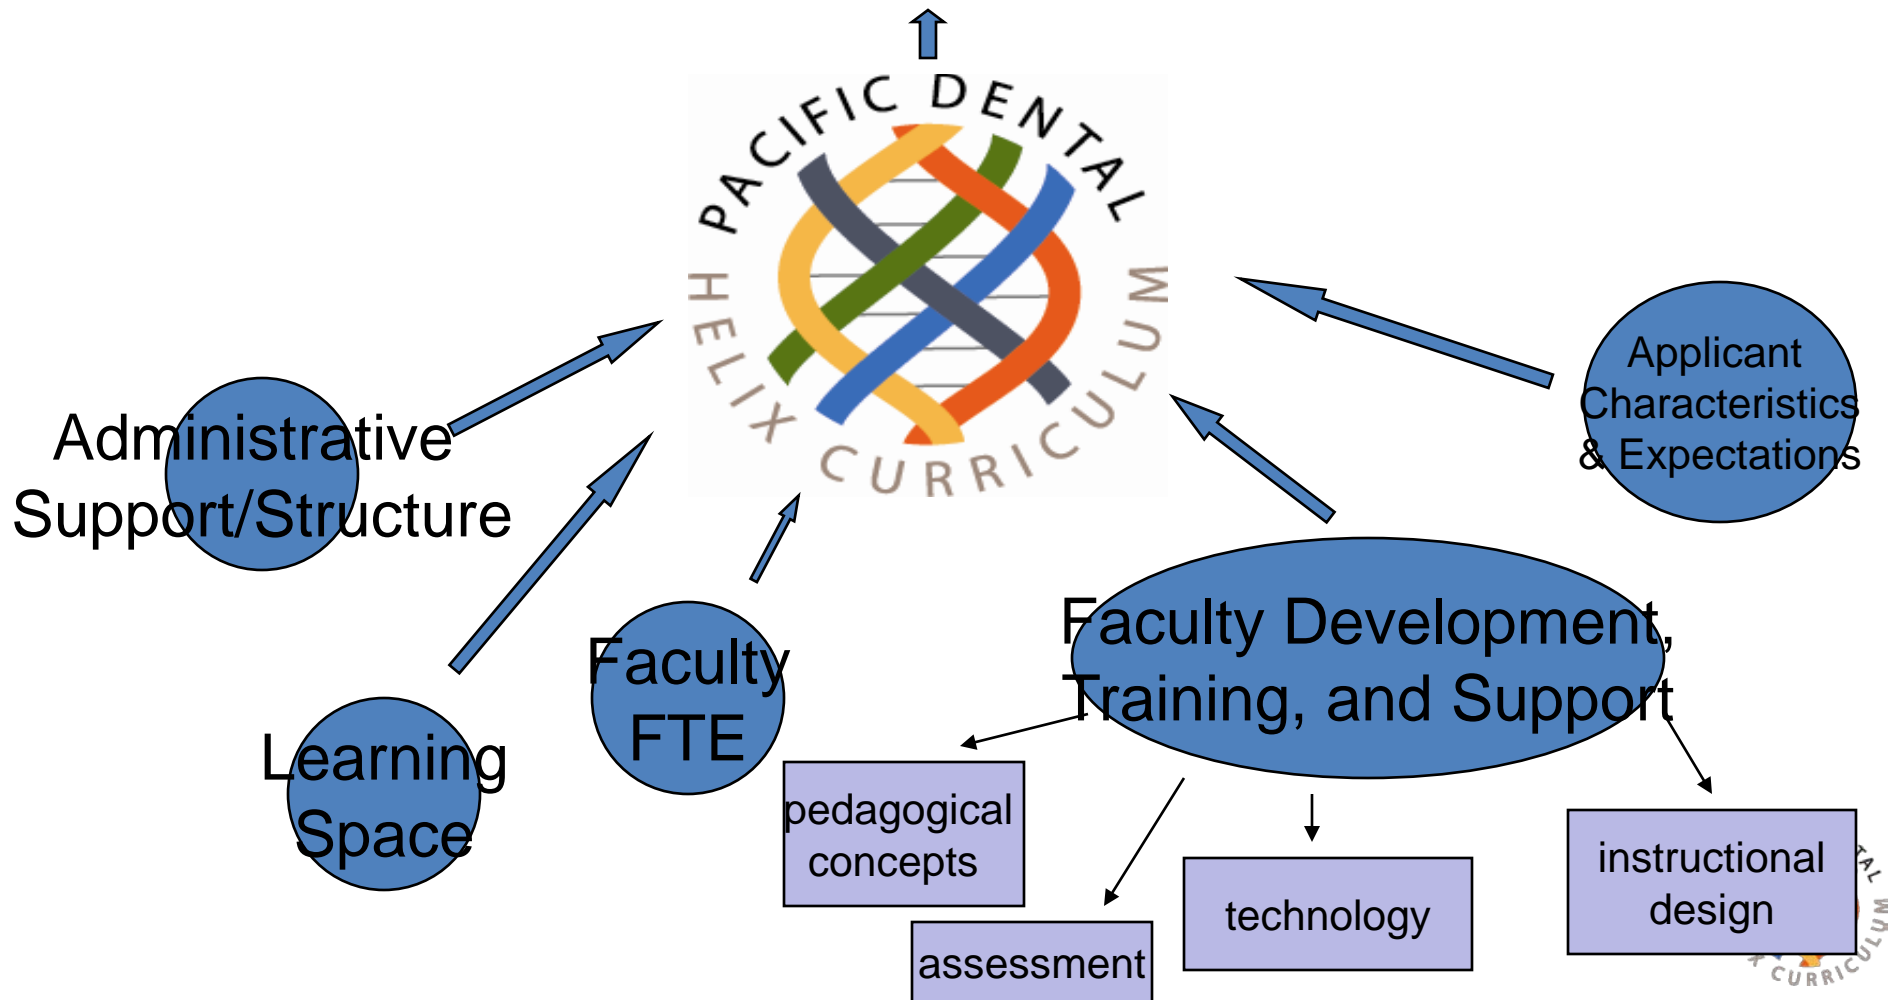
PACIFIC DENTAL HELIX CURRICULUM

Administrative Support/Structure

Applicant Characteristics & Expectations

Learning Space

Faculty FTE

Faculty Development, Training, and Support

pedagogical concepts

assessment

technology

instructional design